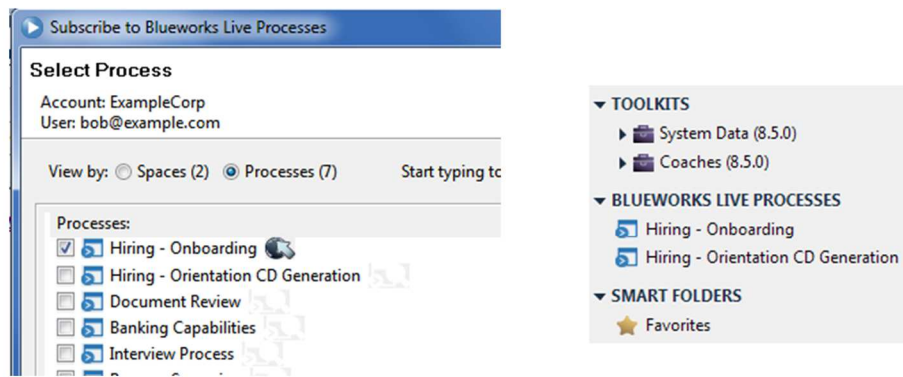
Subscribe to Blueworks Live Processes

Select Process

Account: ExampleCorp
User: bob@example.com

View by: Spaces (2) Processes (7)

Start typing to

Processes:
Hiring - Onboarding
Hiring - Orientation CD Generation
Document Review
Banking Capabilities
Interview Process
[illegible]

TOOLKITS
System Data (8.5.0)
Coaches (8.5.0)
BLUEWORKS LIVE PROCESSES
Hiring - Onboarding
Hiring - Orientation CD Generation
SMART FOLDERS
Favorites